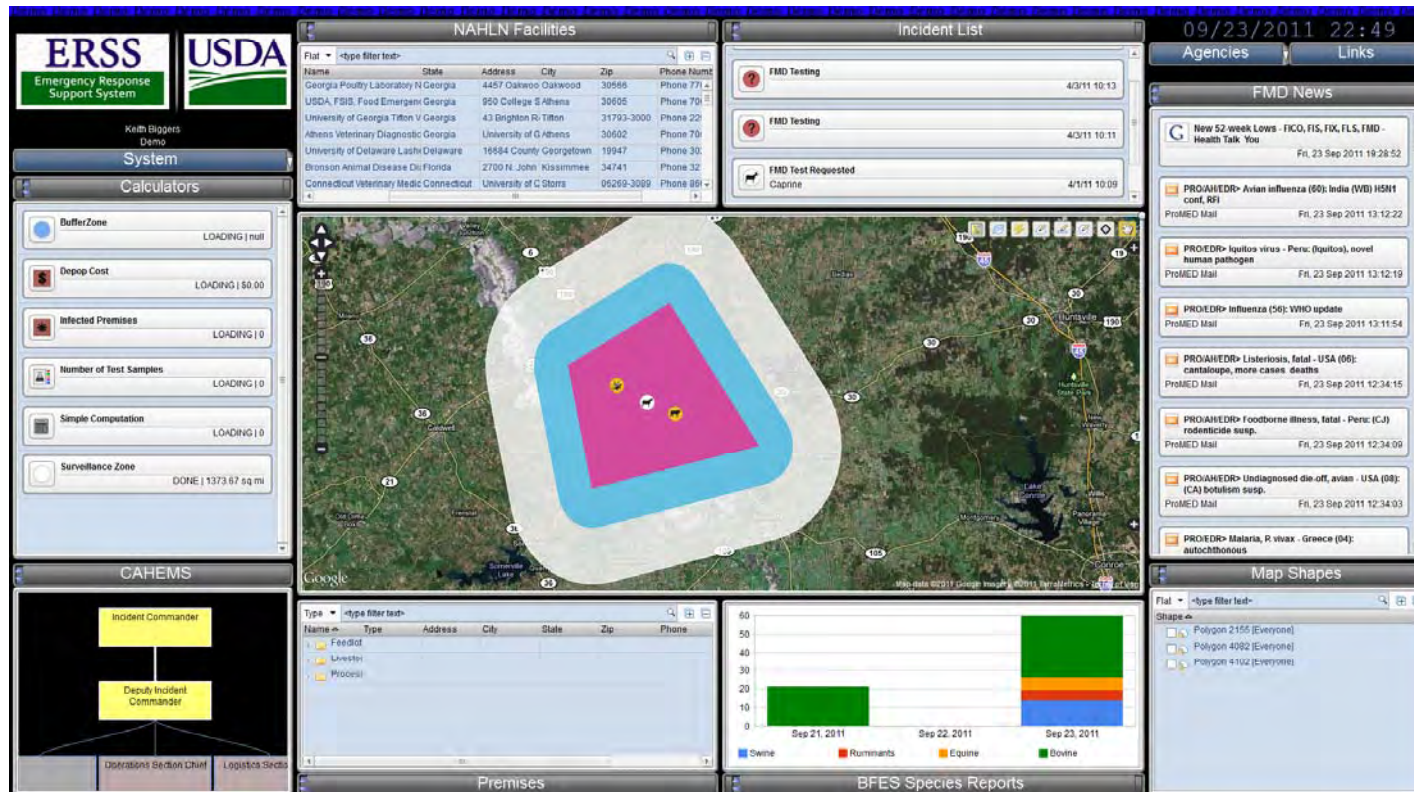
ERSS Emergency Response Support System

USDA

Keith Biggers
Demo

System

Calculators

BufferZone
LOADING | null

Depop Cost
LOADING | $0.00

Infected Premises
LOADING | 0

Number of Test Samples
LOADING | 0

Simple Computation
LOADING | 0

Surveillance Zone
DONE | 1373.67 sq mi

CAHEMS

Incident Commander

Deputy Incident Commander

Operations Section Chief

Logistics Sectio

NAHLN Facilities

Flat <type filter text>

| Name | State | Address | City | Zip | Phone Numb |
|---|---|---|---|---|---|
| Georgia Poultry Laboratory N | Georgia | 4457 Oakwoo | Oakwood | 30566 | Phone 77 |
| USDA, FSIS, Food Emergen | Georgia | 950 College S | Athens | 30605 | Phone 70 |
| University of Georgia Tifton V | Georgia | 43 Brighton R | Tifton | 31793-3000 | Phone 22 |
| Athens Veterinary Diagnostic | Georgia | University of G | Athens | 30602 | Phone 70 |
| University of Delaware Lash | Delaware | 16684 County | Georgetown | 19947 | Phone 30 |
| Bronson Animal Disease Di | Florida | 2700 N. John | Kissimmee | 34741 | Phone 32 |
| Connecticut Veterinary Medic | Connecticut | University of C | Storrs | 06269-3089 | Phone 86 |

Incident List

FMD Testing
4/3/11 10:13

FMD Testing
4/3/11 10:11

FMD Test Requested
Caprine
4/1/11 10:09

09/23/2011 22:49

Agencies

Links

FMD News

New 52-week Lows - FICO, FIS, FIX, FLS, FMD - Health Talk You
Fri, 23 Sep 2011 19:28:52

PRO/AH/EDR> Avian influenza (60): India (WB) H5N1 conf, RFI
ProMED Mail Fri, 23 Sep 2011 13:12:22

PRO/EDR> Iquitos virus - Peru: (Iquitos), novel human pathogen
ProMED Mail Fri, 23 Sep 2011 13:12:19

PRO/EDR> Influenza (56): WHO update
ProMED Mail Fri, 23 Sep 2011 13:11:54

PRO/AH/EDR> Listeriosis, fatal - USA (06): cantaloupe, more cases, deaths
ProMED Mail Fri, 23 Sep 2011 12:34:15

PRO/AH/EDR> Foodborne illness, fatal - Peru: (CJ) rodenticide susp.
ProMED Mail Fri, 23 Sep 2011 12:34:09

PRO/AH/EDR> Undiagnosed die-off, avian - USA (08): (CA) botulism susp.
ProMED Mail Fri, 23 Sep 2011 12:34:03

PRO/EDR> Malaria, P. vivax - Greece (04): autochthonous

Google

Map data ©2011 Google Imagery ©2011 TerraMetrics

Huntsville

Type <type filter text>

| Name | Type | Address | City | State | Zip | Phone |
|---|---|---|---|---|---|---|
| Feedlot | | | | | | |
| Livestoc | | | | | | |
| Process | | | | | | |

Premises

60
50
40
30
20
10
0
Sep 21, 2011 Sep 22, 2011 Sep 23, 2011

Swine Ruminants Equine Bovine

BFES Species Reports

Map Shapes

Flat <type filter text>

Shape
Polygon 2155 [Everyone]
Polygon 4082 [Everyone]
Polygon 4102 [Everyone]